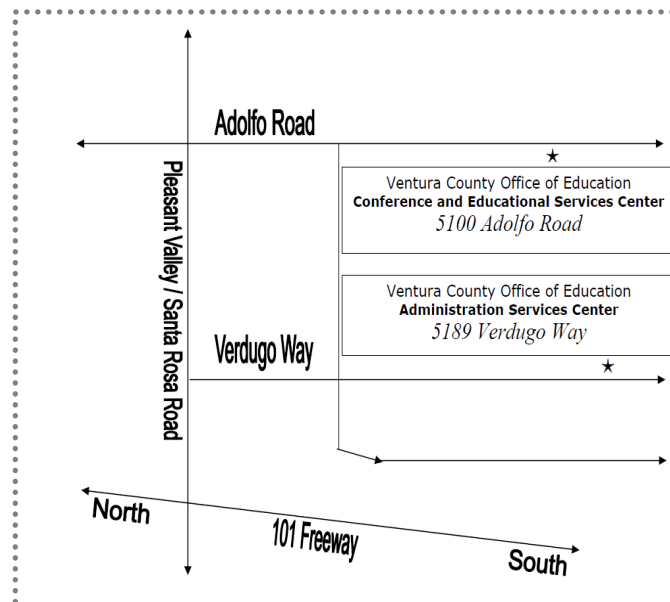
Adolfo Road

Pleasant Valley / Santa Rosa Road

Ventura County Office of Education
**Conference and Educational Services Center**
*5100 Adolfo Road*

Ventura County Office of Education
**Administration Services Center**
*5189 Verdugo Way*

Verdugo Way

North

101 Freeway

South